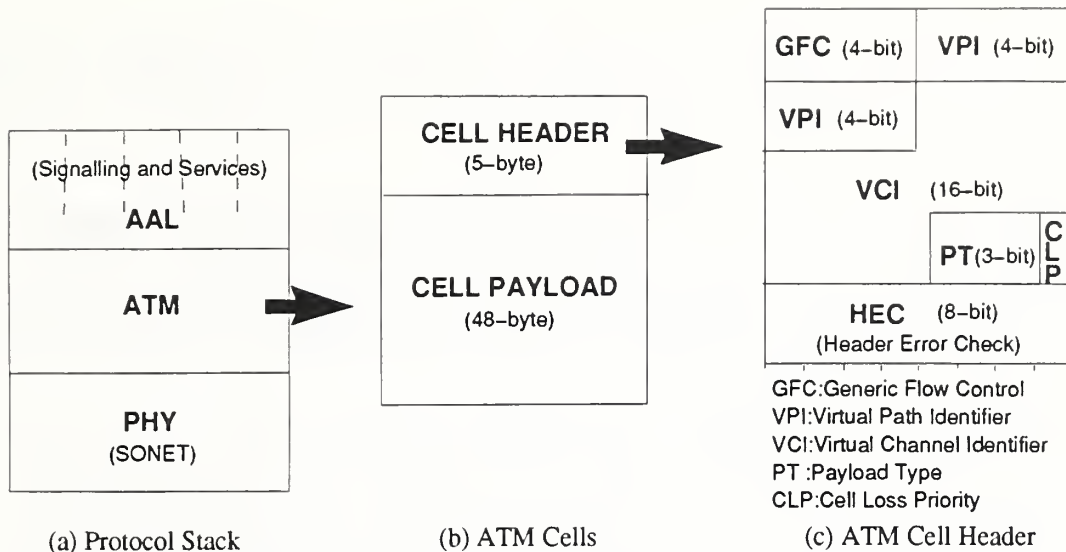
(Signalling and Services)
AAL
ATM
PHY
(SONET)

CELL HEADER
(5–byte)
CELL PAYLOAD
(48–byte)

GFC (4–bit)
VPI (4–bit)
VPI (4–bit)
VCI (16–bit)
PT (3–bit)
CLP
HEC (8–bit)
(Header Error Check)

GFC:Generic Flow Control
VPI:Virtual Path Identifier
VCI:Virtual Channel Identifier
PT :Payload Type
CLP:Cell Loss Priority

(a) Protocol Stack
(b) ATM Cells
(c) ATM Cell Header